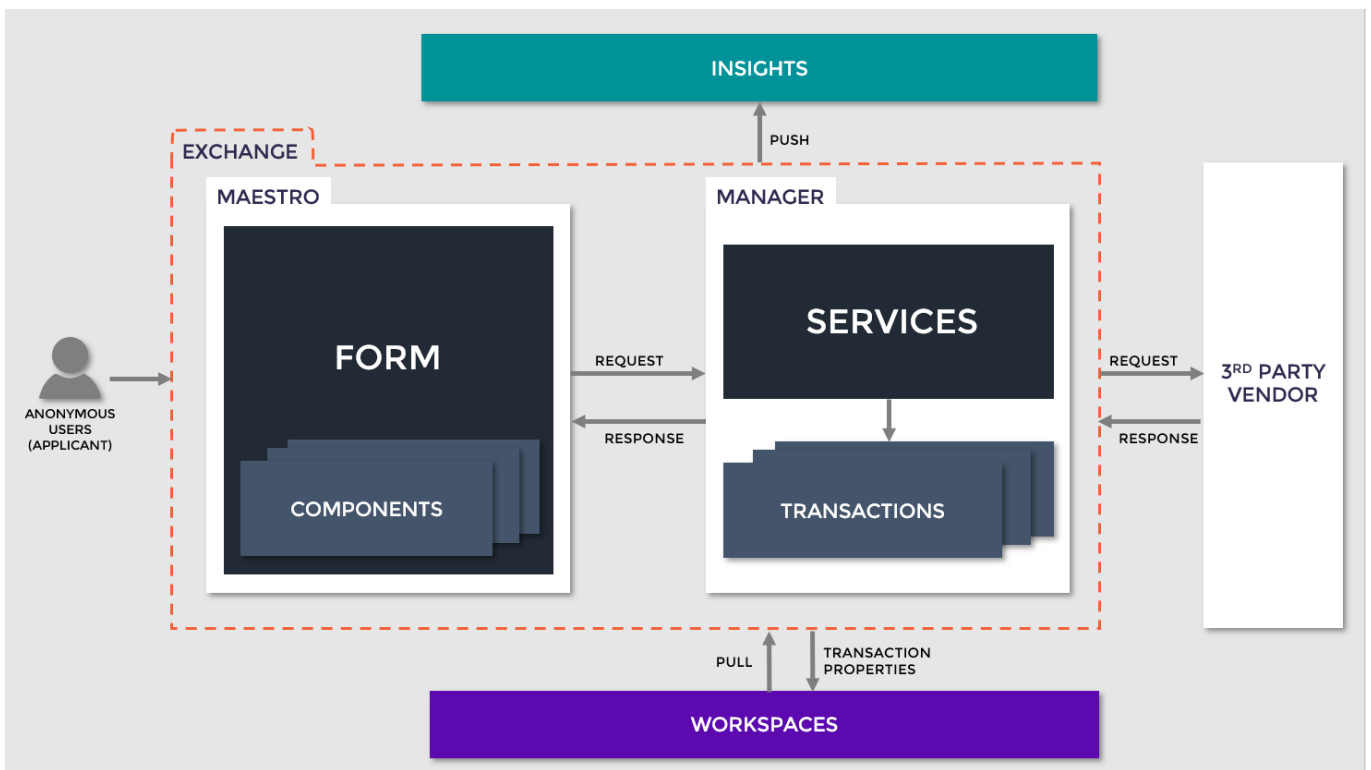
INSIGHTS

PUSH

EXCHANGE

MAESTRO

FORM

COMPONENTS

ANONYMOUS USERS (APPLICANT)

REQUEST

RESPONSE

MANAGER

SERVICES

TRANSACTIONS

REQUEST

RESPONSE

$3^{RD}$ PARTY VENDOR

PULL

TRANSACTION PROPERTIES

WORKSPACES